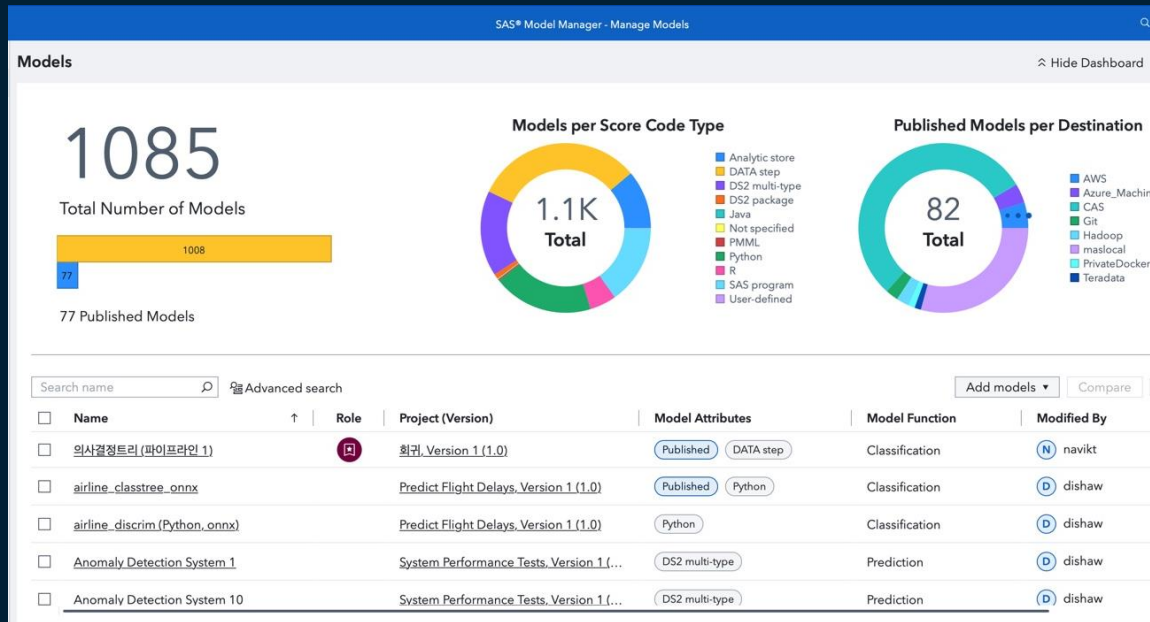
SAS® Model Manager - Manage Models

Models

Hide Dashboard

1085

Total Number of Models

1008

77

77 Published Models

Models per Score Code Type

1.1K
Total

Analytic store
DATA step
DS2 multi-type
DS2 package
Java
Not specified
PMML
Python
R
SAS program
User-defined

Published Models per Destination

82
Total

AWS
Azure_Machin
CAS
Git
Hadoop
maslocal
PrivateDocker
Teradata

Search name

Advanced search

Add models ▾

Compare

| | Name ↑ | Role | Project (Version) | Model Attributes | Model Function | Modified By |
|---|---|---|---|---|---|---|
| ☐ | 의사결정트리 (파이프라인 1) | | 회귀, Version 1 (1.0) | Published DATA step | Classification | N navikt |
| ☐ | airline_classtree_onnx | | Predict Flight Delays, Version 1 (1.0) | Published Python | Classification | D dishaw |
| ☐ | airline_discrim (Python, onnx) | | Predict Flight Delays, Version 1 (1.0) | Python | Classification | D dishaw |
| ☐ | Anomaly Detection System 1 | | System Performance Tests, Version 1 (... | DS2 multi-type | Prediction | D dishaw |
| ☐ | Anomaly Detection System 10 | | System Performance Tests, Version 1 (... | DS2 multi-type | Prediction | D dishaw |